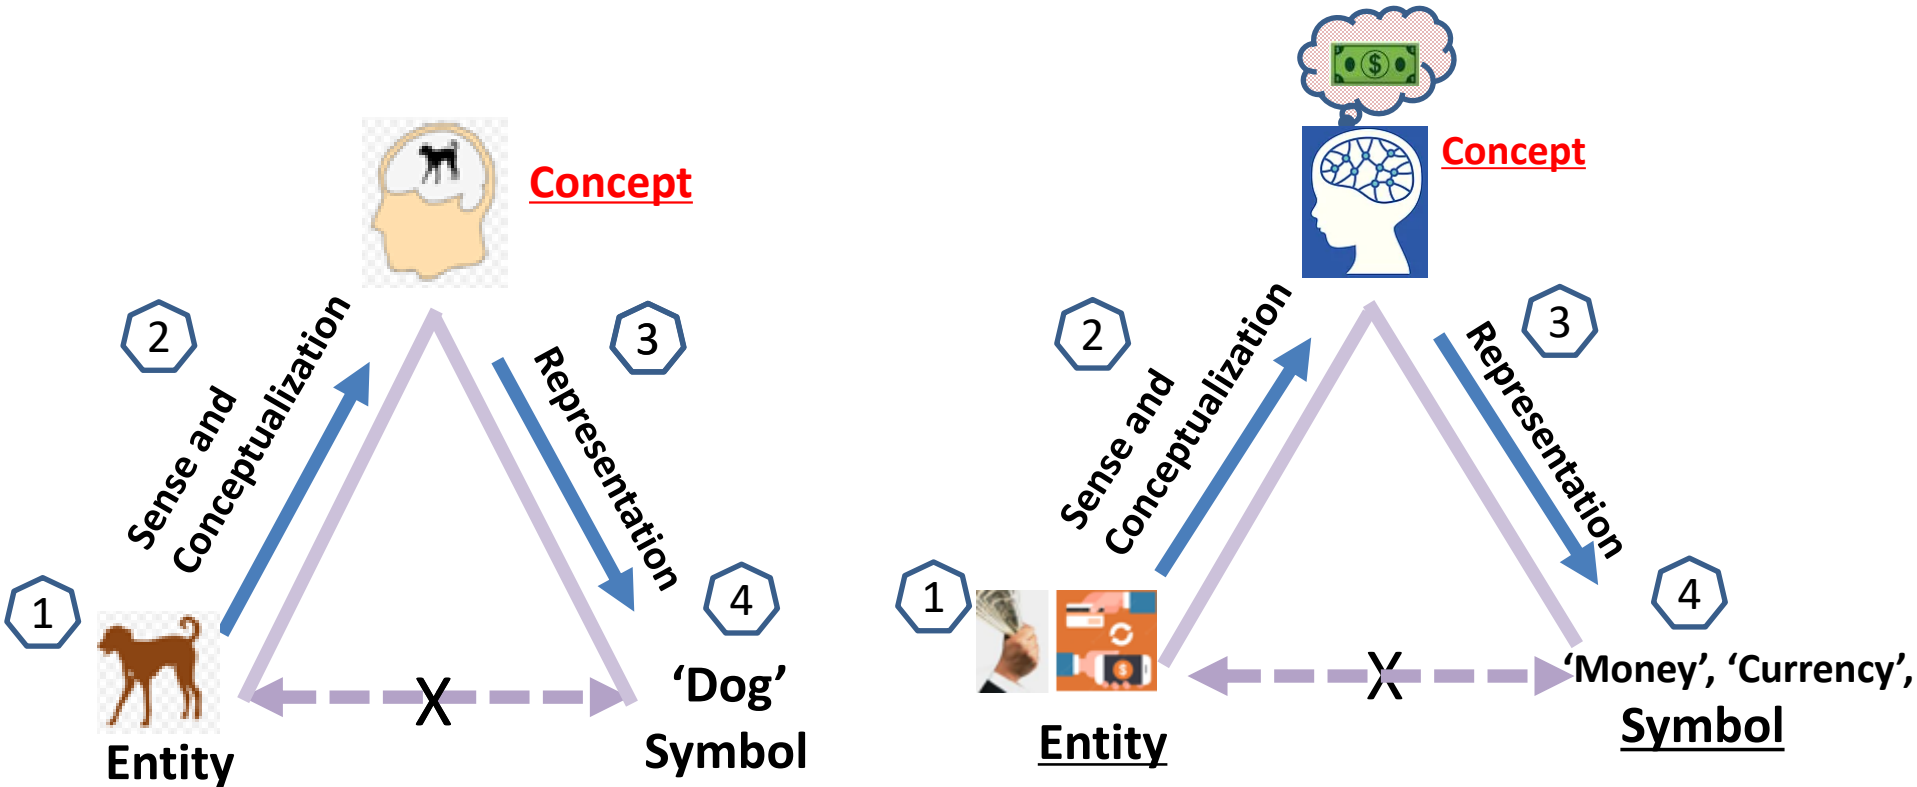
Concept

2

Sense and Conceptualization

3

Representation

1

4

X

'Dog'

Entity

Symbol

$

Concept

2

Sense and Conceptualization

3

Representation

1

4

X

'Money', 'Currency',

Entity

Symbol